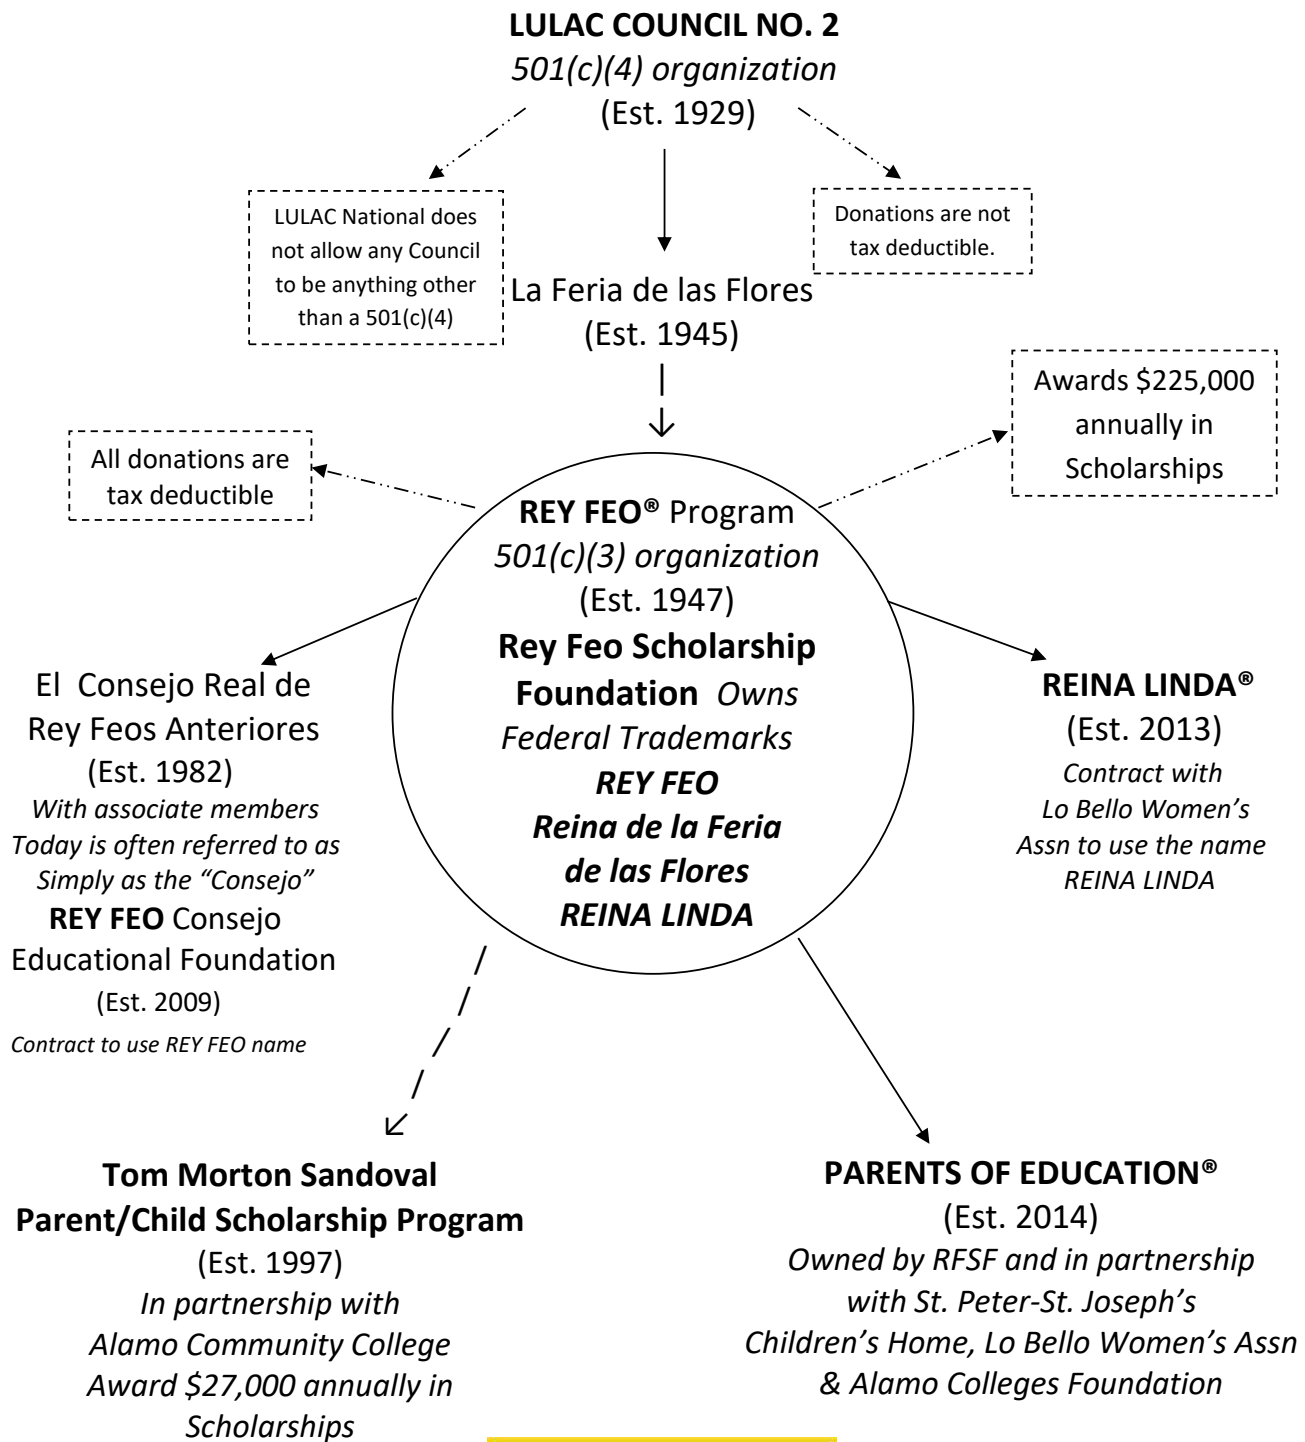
**LULAC COUNCIL NO. 2**
*501(c)(4) organization*
(Est. 1929)

LULAC National does not allow any Council to be anything other than a 501(c)(4)

Donations are not tax deductible.

La Feria de las Flores
(Est. 1945)

Awards $225,000 annually in Scholarships

All donations are tax deductible

**REY FEO®** Program
*501(c)(3) organization*
(Est. 1947)
**Rey Feo Scholarship Foundation** *Owns Federal Trademarks*
***REY FEO***
***Reina de la Feria de las Flores***
***REINA LINDA***

El Consejo Real de Rey Feos Anteriores
(Est. 1982)
*With associate members Today is often referred to as Simply as the "Consejo"*
**REY FEO** Consejo Educational Foundation
(Est. 2009)
*Contract to use REY FEO name*

**REINA LINDA®**
(Est. 2013)
*Contract with Lo Bello Women's Assn to use the name REINA LINDA*

**Tom Morton Sandoval Parent/Child Scholarship Program**
(Est. 1997)
*In partnership with Alamo Community College Award $27,000 annually in Scholarships*

**PARENTS OF EDUCATION®**
(Est. 2014)
*Owned by RFSF and in partnership with St. Peter-St. Joseph's Children's Home, Lo Bello Women's Assn & Alamo Colleges Foundation*